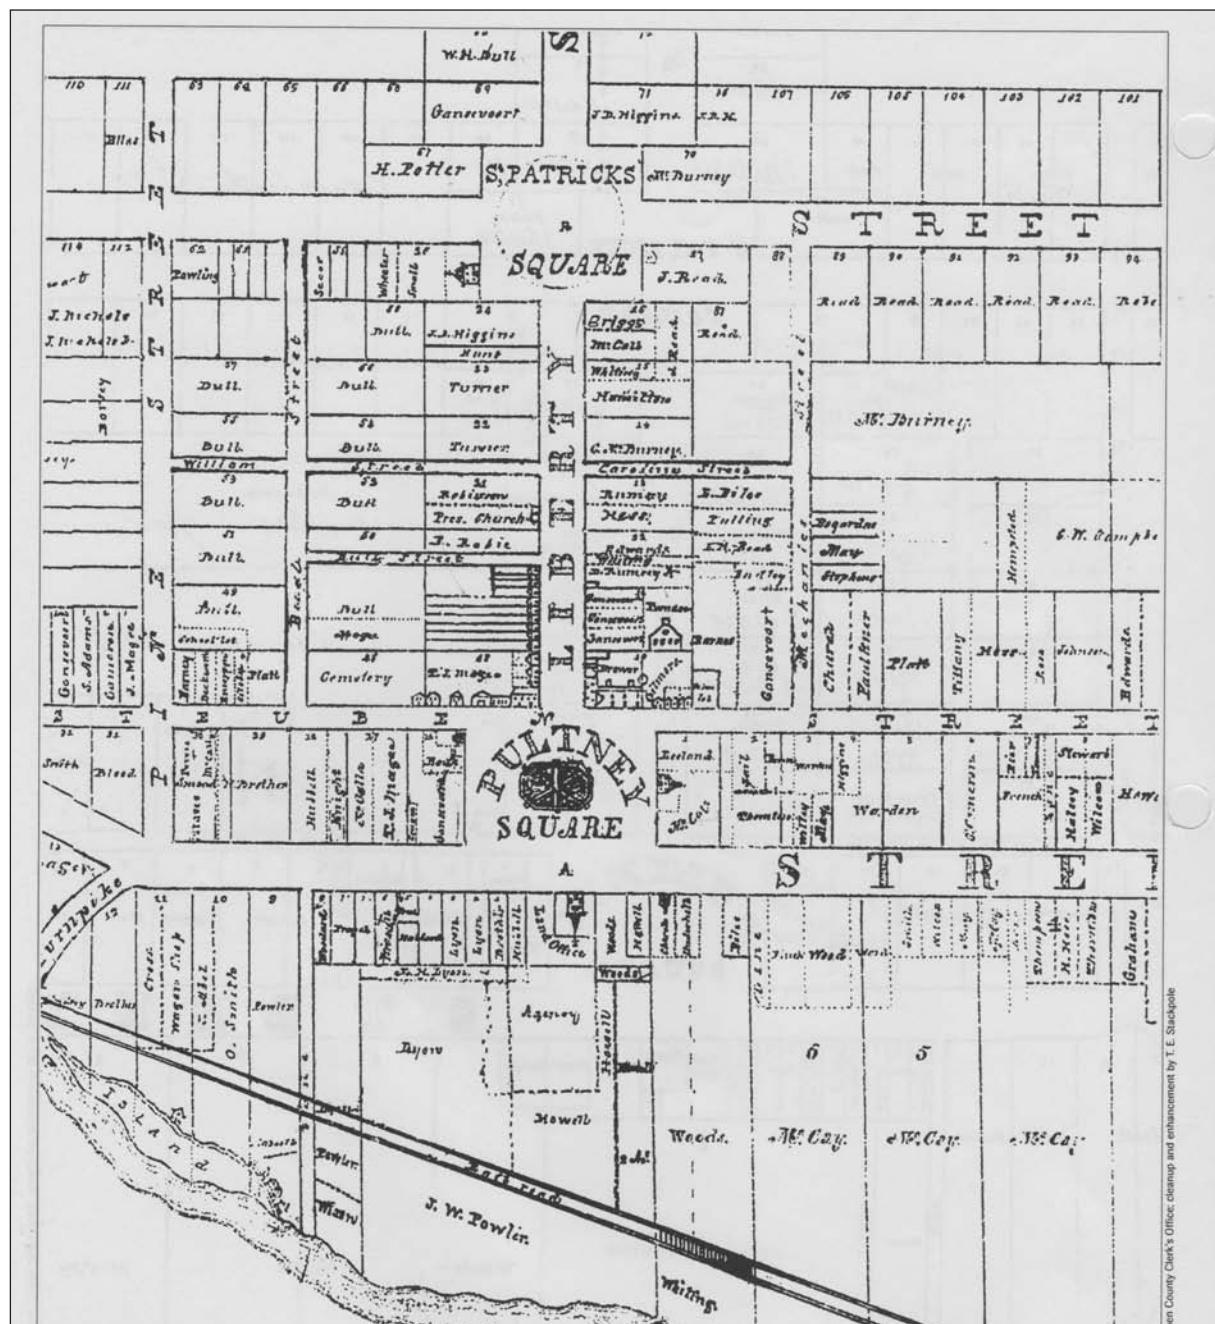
W.H. Bull

S

110 111 63 64 65 66 68 69 71 72 107 106 105 104 103 102 101

Gansevoort

J.D. Higgins

Bliss

H. Potter

S.PATRICKS

Mc Burney

STREET

114 112 62 61 58 57

Dowling

Secor

Wheeler

Smith

SQUARE

J. Read

89 90 91 92 93 94

Read Read Read Read Read Rede

J. Nichols

J. Nichols

Bull

E.D. Higgins

Hunt

Briggs

McCall

Read

Read

Whiting

Hamilton

Bull

Bull

Turner

Mc Burney

Bull

Bull

Turner

G. Mc Burney

William

Street

Caroline Street

Bull

Bull

Robinson

Pres. Church

J. Robie

Rumsey

Hess

Tulling

J.W. Read

Bogardus

May

Stephens

G.W. Campbe

Bull

Bull

School lot

Bull

Hague

Cemetery

Gansevoort

S. Adams

Cameron

J. Magee

Pratt

Pratt

Church

Faulkner

Pratt

Tiffany

Hess

Hempsted

Johnson

Edwards

Smith

Blood

Mc Brother

Hazlett

Knight

J.J. Magee

PULTNEY

SQUARE

Leland

Mc Call

Warden

Cameron

French

Stewart

Malloy

Wilson

Howe

S T R E E T

Turnpike

Brother

Cross

Wagon Shop

O. Smith

Fowler

Lyon

Lyon

Land Office

Woods

Woods

Agency

Bryon

Howell

6

5

Woods.

Mc Cay.

Mc Cay.

Mc Cay

Island

Rail road

J. W. Fowler.

Milling

en County Clerk's Office; cleanup and enhancement by T. E. Stackpole